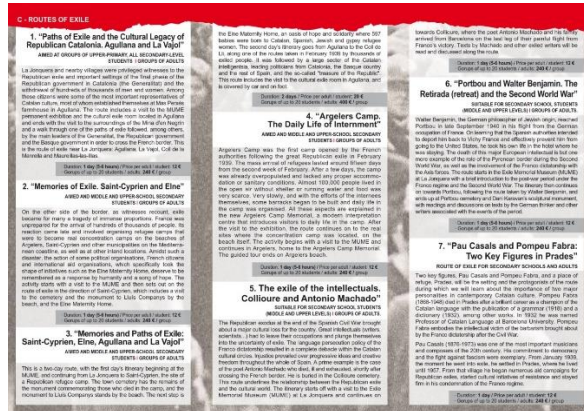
C - ROUTES OF EXILE

1. "Paths of Exile and the Cultural Legacy of Republican Catalonia. Agullana and La Vajol"
AIMED AT GROUPS OF UPPER-PRIMARY, ALL SECONDARY-LEVEL STUDENTS / GROUPS OF ADULTS

La Jonquera and nearby villages were privileged witnesses to the Republican exile and important settings of the final phase of the Republican government in Catalonia (the Generalitat) and the withdrawal of hundreds of thousands of men and women. Among those citizens were some of the most important representatives of Catalan culture, most of whom established themselves at Mas Perxés farmhouse in Agullana. The route includes a visit to the MUME permanent exhibition and the cultural exile room located in Agullana and ends with the visit to the surroundings of the Mina d'en Negrín and a walk through one of the paths of exile followed, among others, by the main leaders of the Generalitat, the Republican government and the Basque government in order to cross the French border. This is the route of exile near La Jonquera Agullana La Vajol. Coll de la Manrella and Mauri/les-les-Bains.

Duration: 1 day (5-6 hours) | Price per adult / student: 12 €
Groups of up to 25 students / adults: 240 € / group

2. "Memories of Exile. Saint-Cyprien and Elne"
AIMED AND MIDDLE AND UPPER-SCHOOL SECONDARY STUDENTS / GROUPS OF ADULTS

On the other side of the border, as witnesses recount, exile meant for many a tragedy of immense proportions. France was unprepared for the arrival of hundreds of thousands of people. Its reaction came late and involved organising refugee camps that were to become real concentration camps on the beaches of Argelès, Saint-Cyprien and other municipalities on the Mediterranean coastline, as well as at other inland locations. Amidst such a disaster, the action of some political organisations, French citizens and international aid organisations, which specifically took the shape of initiatives such as the Elne Maternity Home, deserve to be remembered as a response by humanity and a sign of hope. The activity starts with a visit to the MUME and then sets out on the route of exile to the coastline of Saint-Cyprien, which includes a visit to the cemetery and the monument to Lluís Companys by the beach, and the Elne Maternity Home.

Duration: 1 day (5-6 hours) | Price per adult / student: 12 €
Groups of up to 25 students / adults: 240 € / group

3. "Memories and Paths of Exile: Saint-Cyprien, Elne, Agullana and La Vajol"
AIMED AND MIDDLE AND UPPER-SCHOOL SECONDARY STUDENTS / GROUPS OF ADULTS

This is a two-day route, with the first day's itinerary beginning at the MUME, and continuing from La Jonquera to Saint-Cyprien, the site of a Republican refugee camp. The town cemetery has the remains of the monument commemorating those who died in the camp, and the monument to Lluís Companys stands by the beach. The next stop is the Elne Maternity Home, an oasis of hope and solidarity where 597 babies were born to Catalan, Spanish, Jewish and gypsy refugee women. The second day's itinerary goes from Agullana to the Coll de LLi, along one of the routes taken in February 1939 by thousands of exiled people. It was followed by a large section of the Catalan intelligentsia, leading politicians from Catalonia, the Basque country and the rest of Spain, and the so-called "treasure of the Republic". This route includes the visit to the cultural exile room in Agullana and is covered by car and on foot.

Duration: 2 days | Price per adult / student: 20 €
Groups of up to 20 students / adults: 400 € / group

4. "Argelers Camp. The Daily Life of Internment"
AIMED AND MIDDLE AND UPPER-SCHOOL SECONDARY STUDENTS / GROUPS OF ADULTS

Argelers Camp was the first camp opened by the French authorities following the great Republican exile in February 1939. The mass arrival of refugees lasted around fifteen days from the second week of February. After a few days, the camp was already overpopulated and lacked any proper accommodation or sanitary conditions. Almost 100,000 people lived in the open air without shelter or running water and food was very scarce. Very slowly, with the efforts of the internees themselves, some barracks began to be built and daily life in the camp was organised. All these aspects are explained in the new Argelers Camp Memorial, a modern interpretation centre that introduces visitors to daily life in the camp. After the visit to the exhibition, the route continues on to the real sites where the concentration camp was located, on the beach itself. The activity begins with a visit to the MUME and continues in Argelers, home to the Argelers Camp Memorial. The guided tour ends on Argelers beach.

Duration: 1 day (5-6 hours) | Price per adult / student: 12 €
Groups of up to 25 students / adults: 240 € / group

5. The exile of the intellectuals. Collioure and Antonio Machado"
SUITABLE FOR SECONDARY SCHOOL STUDENTS (MIDDLE AND UPPER LEVELS) / GROUPS OF ADULTS

The Republican exodus at the end of the Spanish Civil War brought about a major cultural loss for the country. Great intellectuals, authors, scientists... had to leave their occupations and plunge themselves into the uncertainty of exile. The language competence of part of the exiles in the circles of Catalan cultural institutions, Spanish and great Catalan cultural circles, biquitas provided over progressive ideas and creative freedom throughout the whole of Spain. A prime example is the case of the poet Antonio Machado who died, ill and exhausted, shortly after crossing the French border. He is buried in the Collioure cemetery. This route underlines the relationship between the Republican exile and the cultural world. The itinerary starts off with a visit to the Exile Memorial Museum (MUME) at La Jonquera and continues on towards Collioure, where the poet Antonio Machado and his family arrived from Barcelona on the last leg of their painful flight from Franco's victory. Texts by Machado and other exiled writers will be read and discussed along the route.

Duration: 1 day (5-6 hours) | Price per adult / student: 12 €
Groups of up to 25 students / adults: 240 € / group

6. "Portbou and Walter Benjamin. The Retirada (retreat) and the Second World War"
SUITABLE FOR SECONDARY SCHOOL STUDENTS (MIDDLE AND UPPER LEVELS) / GROUPS OF ADULTS

Walter Benjamin, the German philosopher of Jewish origin, reached Portbou in late September 1940 in his flight from the German occupation of France. On learning that the Spanish authorities intended to deport him back to France and after having been stopped from going to the United States, he took his own life in the hotel where he was staying. The death of this major European intellectual is but one more example of the fate of the Pyrenean border during the Second World War, as well as the involvement of the Franco dictatorship with the Axis forces. The route starts in the Exile Memorial Museum (MUME) at La Jonquera with a brief introduction to the post-war period under the Franco regime and the Second World War. The itinerary then continues to Portbou, including the route taken by Walter Benjamin, and ends up at Portbou cemetery and Dani Karavan's sculptural monument, with readings and discussions on texts by the German thinker and other writers associated with the events of the period.

Duration: 1 day (5-6 hours) | Price per adult / student: 12 €
Groups of up to 25 students / adults: 240 € / group

7. "Pau Casals and Pompeu Fabra: Two Key Figures in Prades"
ROUTE OF EXILE FOR SECONDARY SCHOOLS AND ADULTS

Two key figures, Pau Casals and Pompeu Fabra, and a place of refuge, Prades: will be the setting and the protagonist of the route during which we will learn about the importance of two major personalities in contemporary Catalan culture. Pompeu Fabra (1868-1948) died in Prades after a brilliant career as a champion of the Catalan language with the publication of a grammar (1918) and a dictionary (1932), among other works. In 1932 he was named Professor of Catalan Language at Barcelona University. Pompeu Fabra embodies the intellectual victim of the harsh repression brought about by the Franco dictatorship after the Civil War.

Pau Casals (1876-1973) was one of the most important musicians and composers of the 20th century. His commitment to democracy and the fight against fascism were exemplary. From January 1939, the moment he went into exile, he settled in Prades, where he lived until 1957. From that village he began numerous aid campaigns for Republican exiles, started cultural initiatives of resistance and stayed firm in his condemnation of the Franco regime.

Duration: 1 day (5-6 hours) | Price per adult / student: 12 €
Groups of up to 25 students / adults: 240 € / group